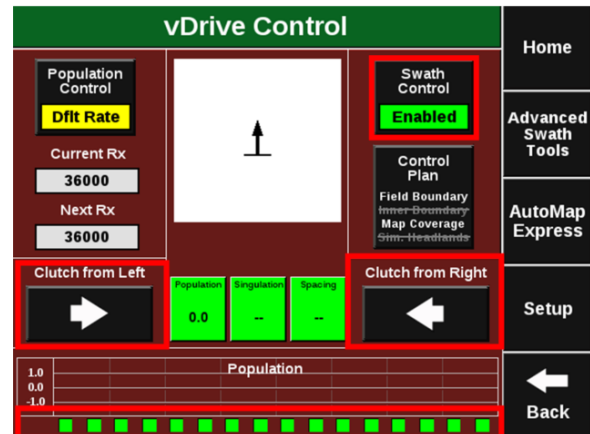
vDrive Control

Population Control

Dflt Rate

Current Rx

36000

Next Rx

36000

Swath Control

Enabled

Control Plan

Field Boundary

Inner Boundary

Map Coverage

Sim. Headlands

Clutch from Left

Population

0.0

Singulation

--

Spacing

--

Clutch from Right

Population

1.0

0.0

-1.0

Home

Advanced Swath Tools

AutoMap Express

Setup

Back